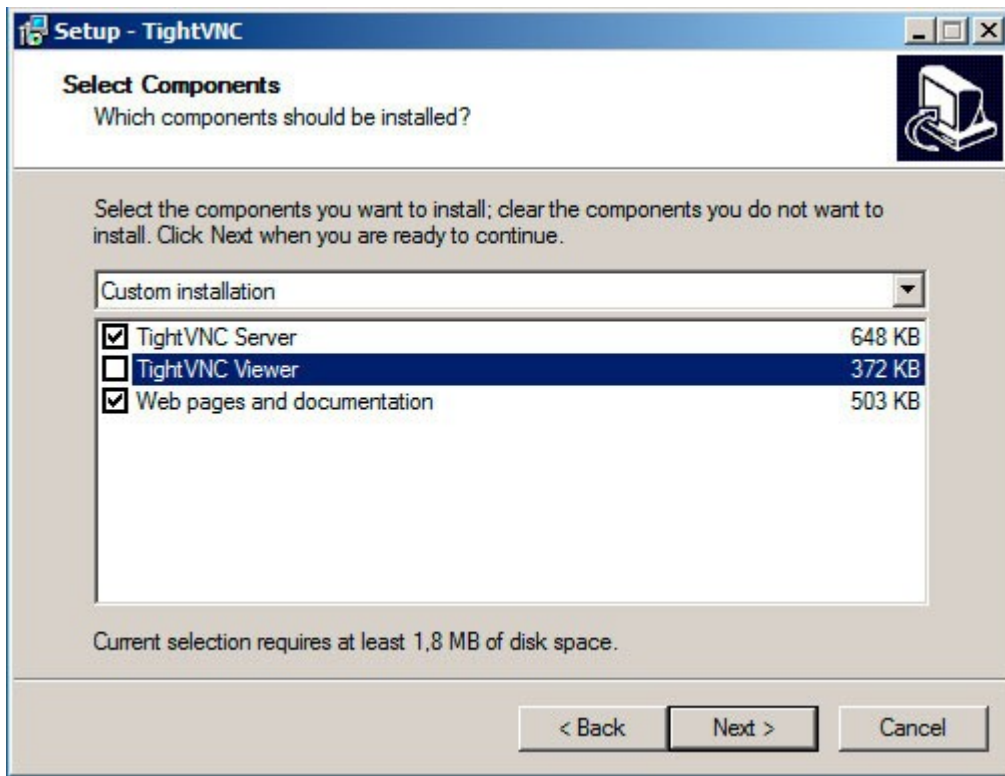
Setup - TightVNC

Select Components
Which components should be installed?

Select the components you want to install; clear the components you do not want to install. Click Next when you are ready to continue.

Custom installation

| | | |
|---|---|---|
| ☑ | TightVNC Server | 648 KB |
| ☐ | TightVNC Viewer | 372 KB |
| ☑ | Web pages and documentation | 503 KB |

Current selection requires at least 1,8 MB of disk space.

< Back | Next > | Cancel